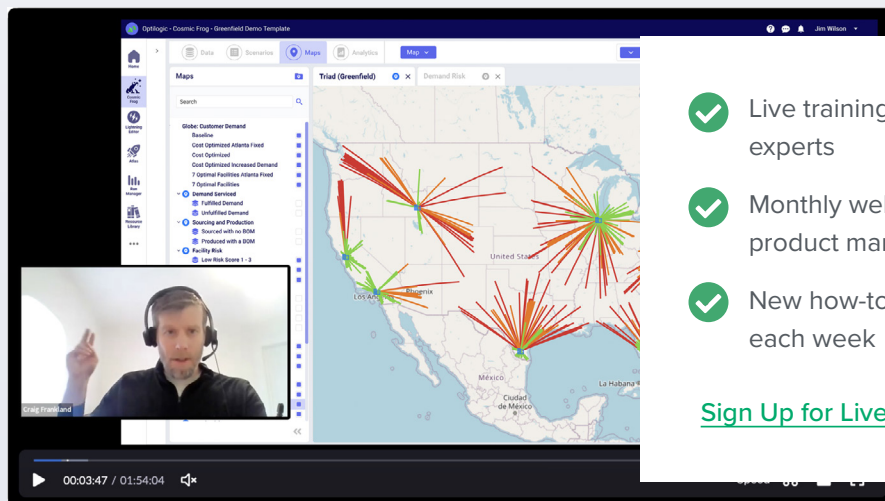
Optilogic • Cosmic Frog • Greenfield Demo Template

Jim Wilson

Home

Cosmic Frog

Lightning Editor

Atlas

Run Manager

Resource Library

Data

Scenarios

Maps

Analytics

Map

Maps

Triad (Greenfield)

Demand Risk

Search

Globe: Customer Demand

Baseline

Cost Optimized Atlanta Fixed

Cost Optimized

Cost Optimized Increased Demand

7 Optimal Facilities Atlanta Fixed

7 Optimal Facilities

Demand Serviced

Fulfilled Demand

Unfulfilled Demand

Sourcing and Production

Sourced with no BOM

Produced with a BOM

Facility Risk

Low Risk Score 1 - 3

Los Angeles

Phoenix

United States

México

Golfo de México

La Habana

Craig Frankland

00:03:47 / 01:54:04

Live training experts

Monthly we product ma

New how-to each week

Sign Up for Live